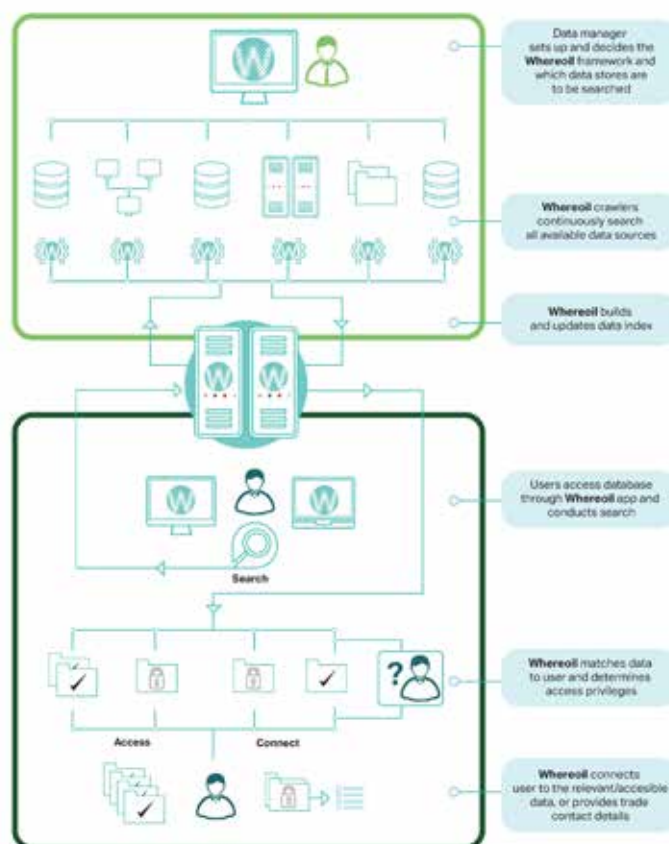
Data manager sets up and decides the **Whereoil** framework and which data stores are to be searched

**Whereoil** crawlers continuously search all available data sources

**Whereoil** builds and updates data index

Users access database through **Whereoil** app and conducts search

Search

**Whereoil** matches data to user and determines access privileges

Access

Connect

**Whereoil** connects user to the relevant/accessible data, or provides trade contact details